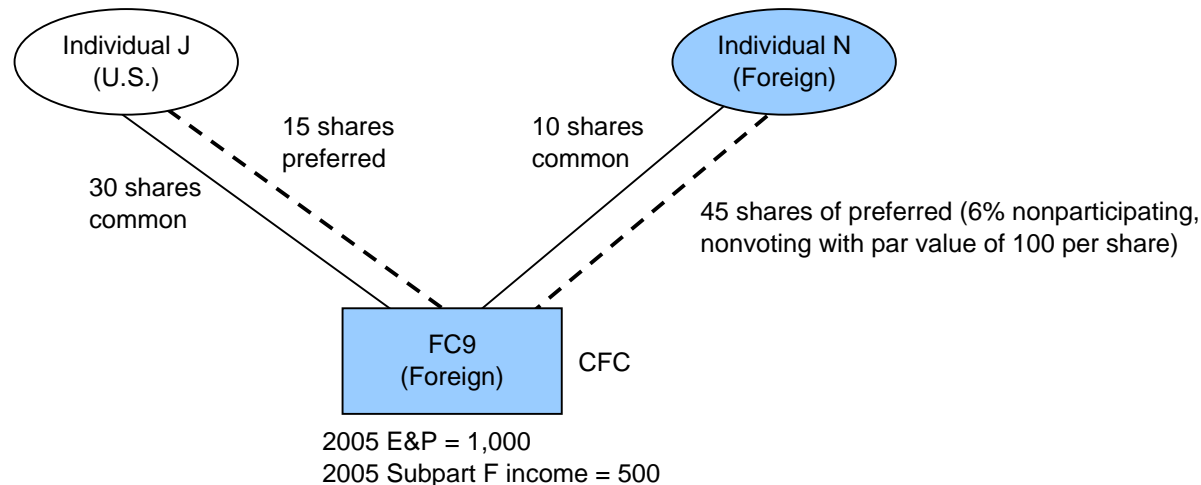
Individual J
(U.S.)

Individual N
(Foreign)

15 shares
preferred

30 shares
common

10 shares
common

45 shares of preferred (6% nonparticipating, nonvoting with par value of 100 per share)

FC9
(Foreign)

CFC

2005 E&P = 1,000
2005 Subpart F income = 500